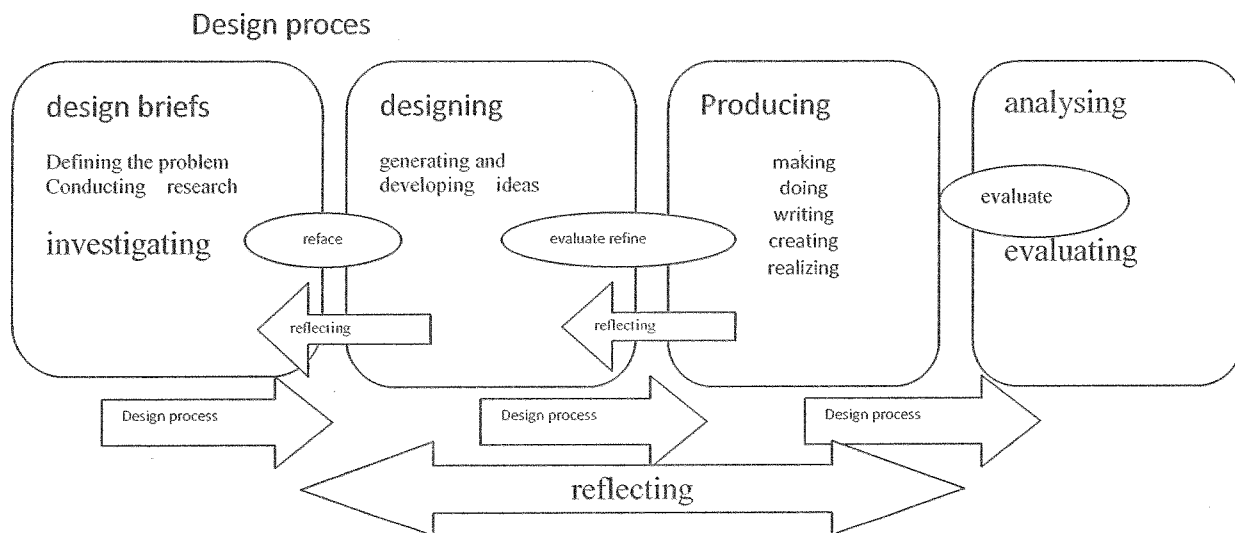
Design proces

design briefs

Defining the problem
Conducting research

investigating

reface

reflecting

designing

generating and
developing ideas

evaluate refine

reflecting

Producing

making
doing
writing
creating
realizing

analysing

evaluate

evaluating

Design process

Design process

Design process

reflecting